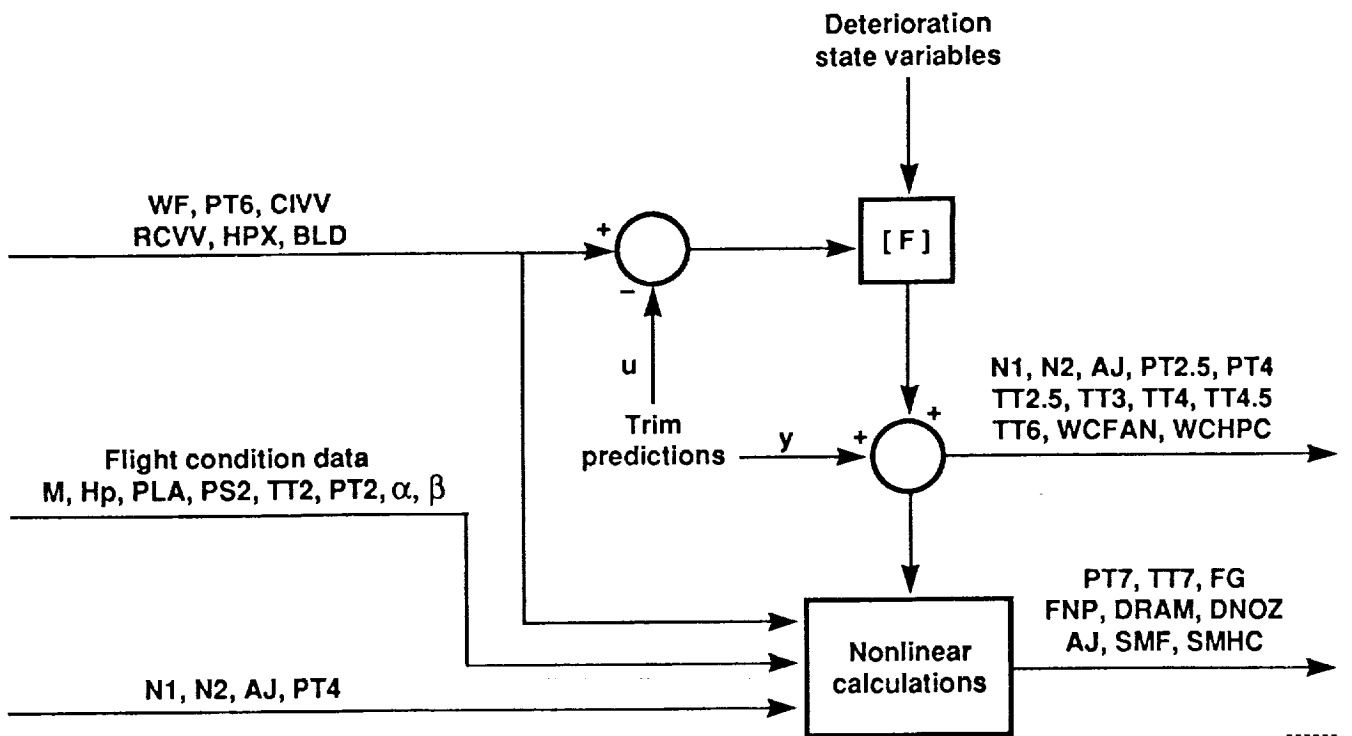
Deterioration state variables

WF, PT6, CIVV
RCVV, HPX, BLD

+

−

[ F ]

u

Trim predictions

y

+

+

N1, N2, AJ, PT2.5, PT4
TT2.5, TT3, TT4, TT4.5
TT6, WCFAN, WCHPC

Flight condition data
M, Hp, PLA, PS2, TT2, PT2, $\alpha$, $\beta$

PT7, TT7, FG
FNP, DRAM, DNOZ
AJ, SMF, SMHC

Nonlinear calculations

N1, N2, AJ, PT4